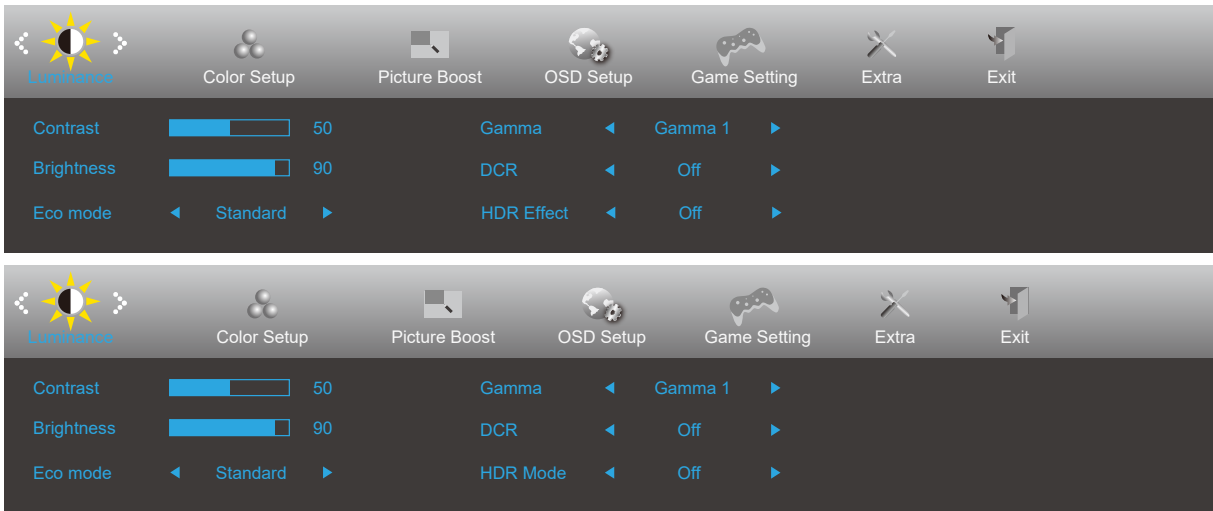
Luminance
Color Setup
Picture Boost
OSD Setup
Game Setting
Extra
Exit

| | | | | | |
|---|---|---|---|---|---|
| Contrast | 50 | | Gamma | ◄ Gamma 1 ► | |
| Brightness | 90 | | DCR | ◄ Off ► | |
| Eco mode | ◄ Standard ► | | HDR Effect | ◄ Off ► | |

Luminance
Color Setup
Picture Boost
OSD Setup
Game Setting
Extra
Exit

| | | | | | |
|---|---|---|---|---|---|
| Contrast | 50 | | Gamma | ◄ Gamma 1 ► | |
| Brightness | 90 | | DCR | ◄ Off ► | |
| Eco mode | ◄ Standard ► | | HDR Mode | ◄ Off ► | |